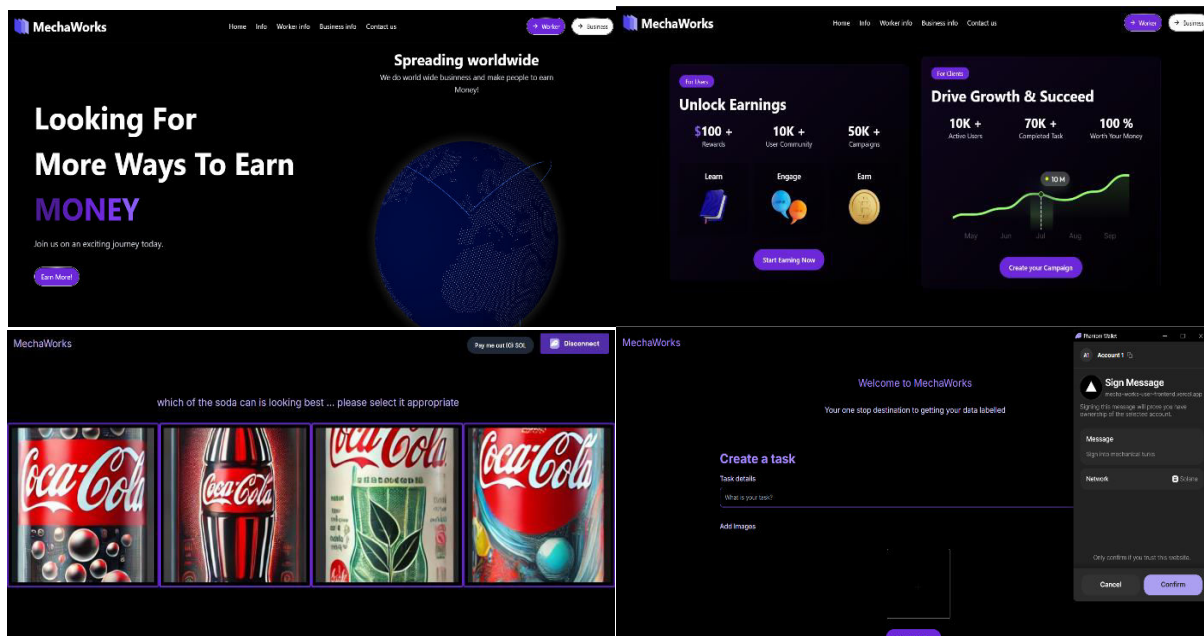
MechaWorks

Home Info Worker info Business info Contact us

Worker Business

Spreading worldwide

We do world wide business and make people to earn Money!

Looking For

More Ways To Earn

MONEY

Join us on an exciting journey today.

Earn More!

MechaWorks

Home Info Worker info Business info Contact us

Worker Business

For Users

Unlock Earnings

$100 + Rewards

10K + User Community

50K + Campaigns

Learn

Engage

Earn

Start Earning Now

For Clients

Drive Growth & Succeed

10K + Active Users

70K + Completed Task

100 % Worth Your Money

10 M

May Jun Jul Aug Sep

Create your Campaign

MechaWorks

Pay me out (0) SOL

Disconnect

which of the soda can is looking best ... please select it appropriate

MechaWorks

Welcome to MechaWorks

Your one stop destination to getting your data labelled

Create a task

Task details

What is your task?

Add Images

Phantom Wallet

Account 1

Sign Message

mecha-works-user-frontend.vercel.app

Signing this message will prove you have ownership of the selected account.

Message

Sign into mechanical turks

Network

Solana

Only confirm if you trust this website.

Cancel

Confirm